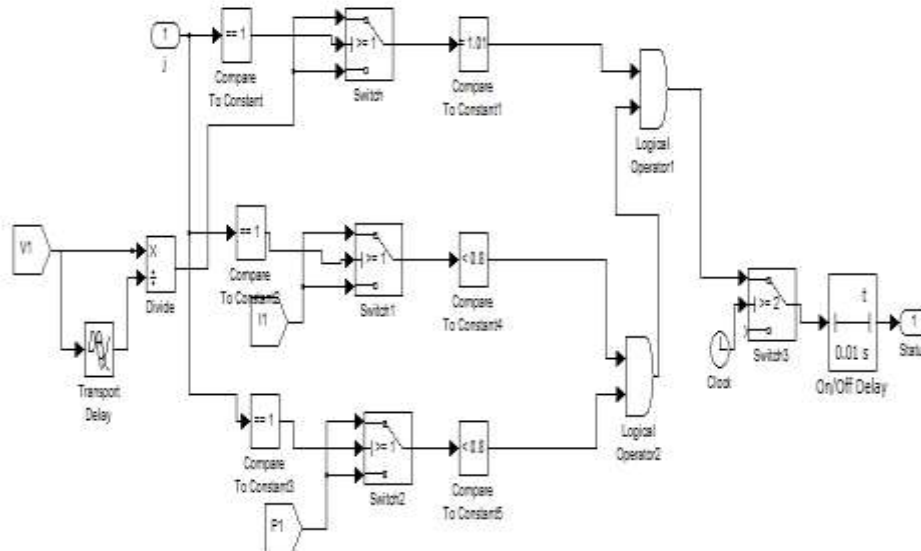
1
j

== 1
Compare
To Constant

>= 1
Switch

> 1.01
Compare
To Constant1

Logical
Operator1

V1

X
÷
Divide

Transport
Delay

== 1
Compare
To Constant2

I1

>= 1
Switch1

< 0.8
Compare
To Constant4

>= 2
Switch3

Clock

t
0.01 s
On/Off Delay

1
Statu

Logical
Operator2

== 1
Compare
To Constant3

>= 1
Switch2

< 0.8
Compare
To Constant5

P1